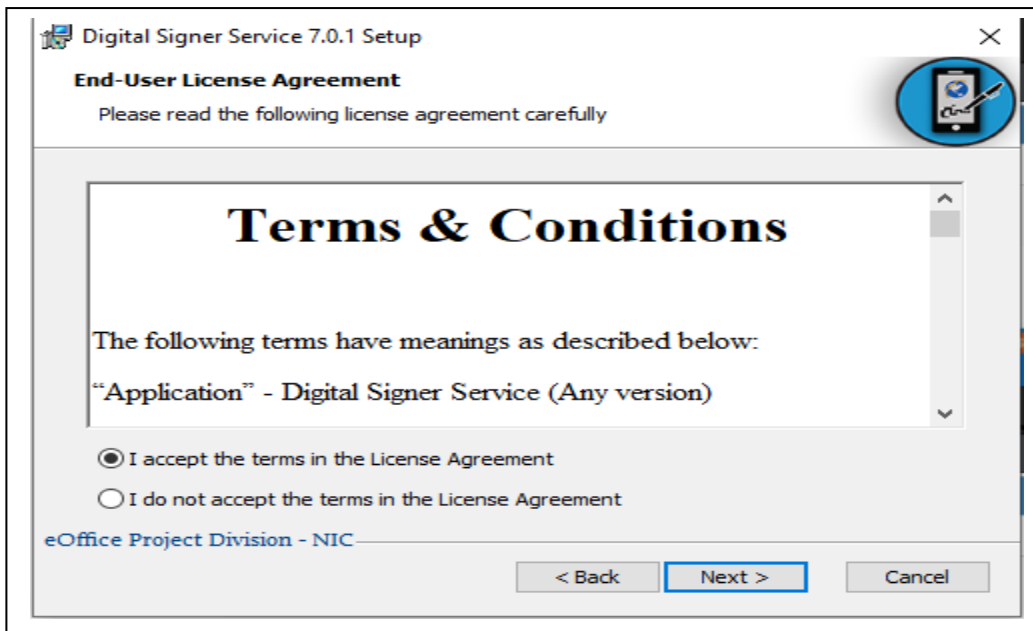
Digital Signer Service 7.0.1 Setup

×

End-User License Agreement

Please read the following license agreement carefully

Terms & Conditions

The following terms have meanings as described below:

"Application" - Digital Signer Service (Any version)

I accept the terms in the License Agreement

I do not accept the terms in the License Agreement

eOffice Project Division - NIC

< Back

Next >

Cancel